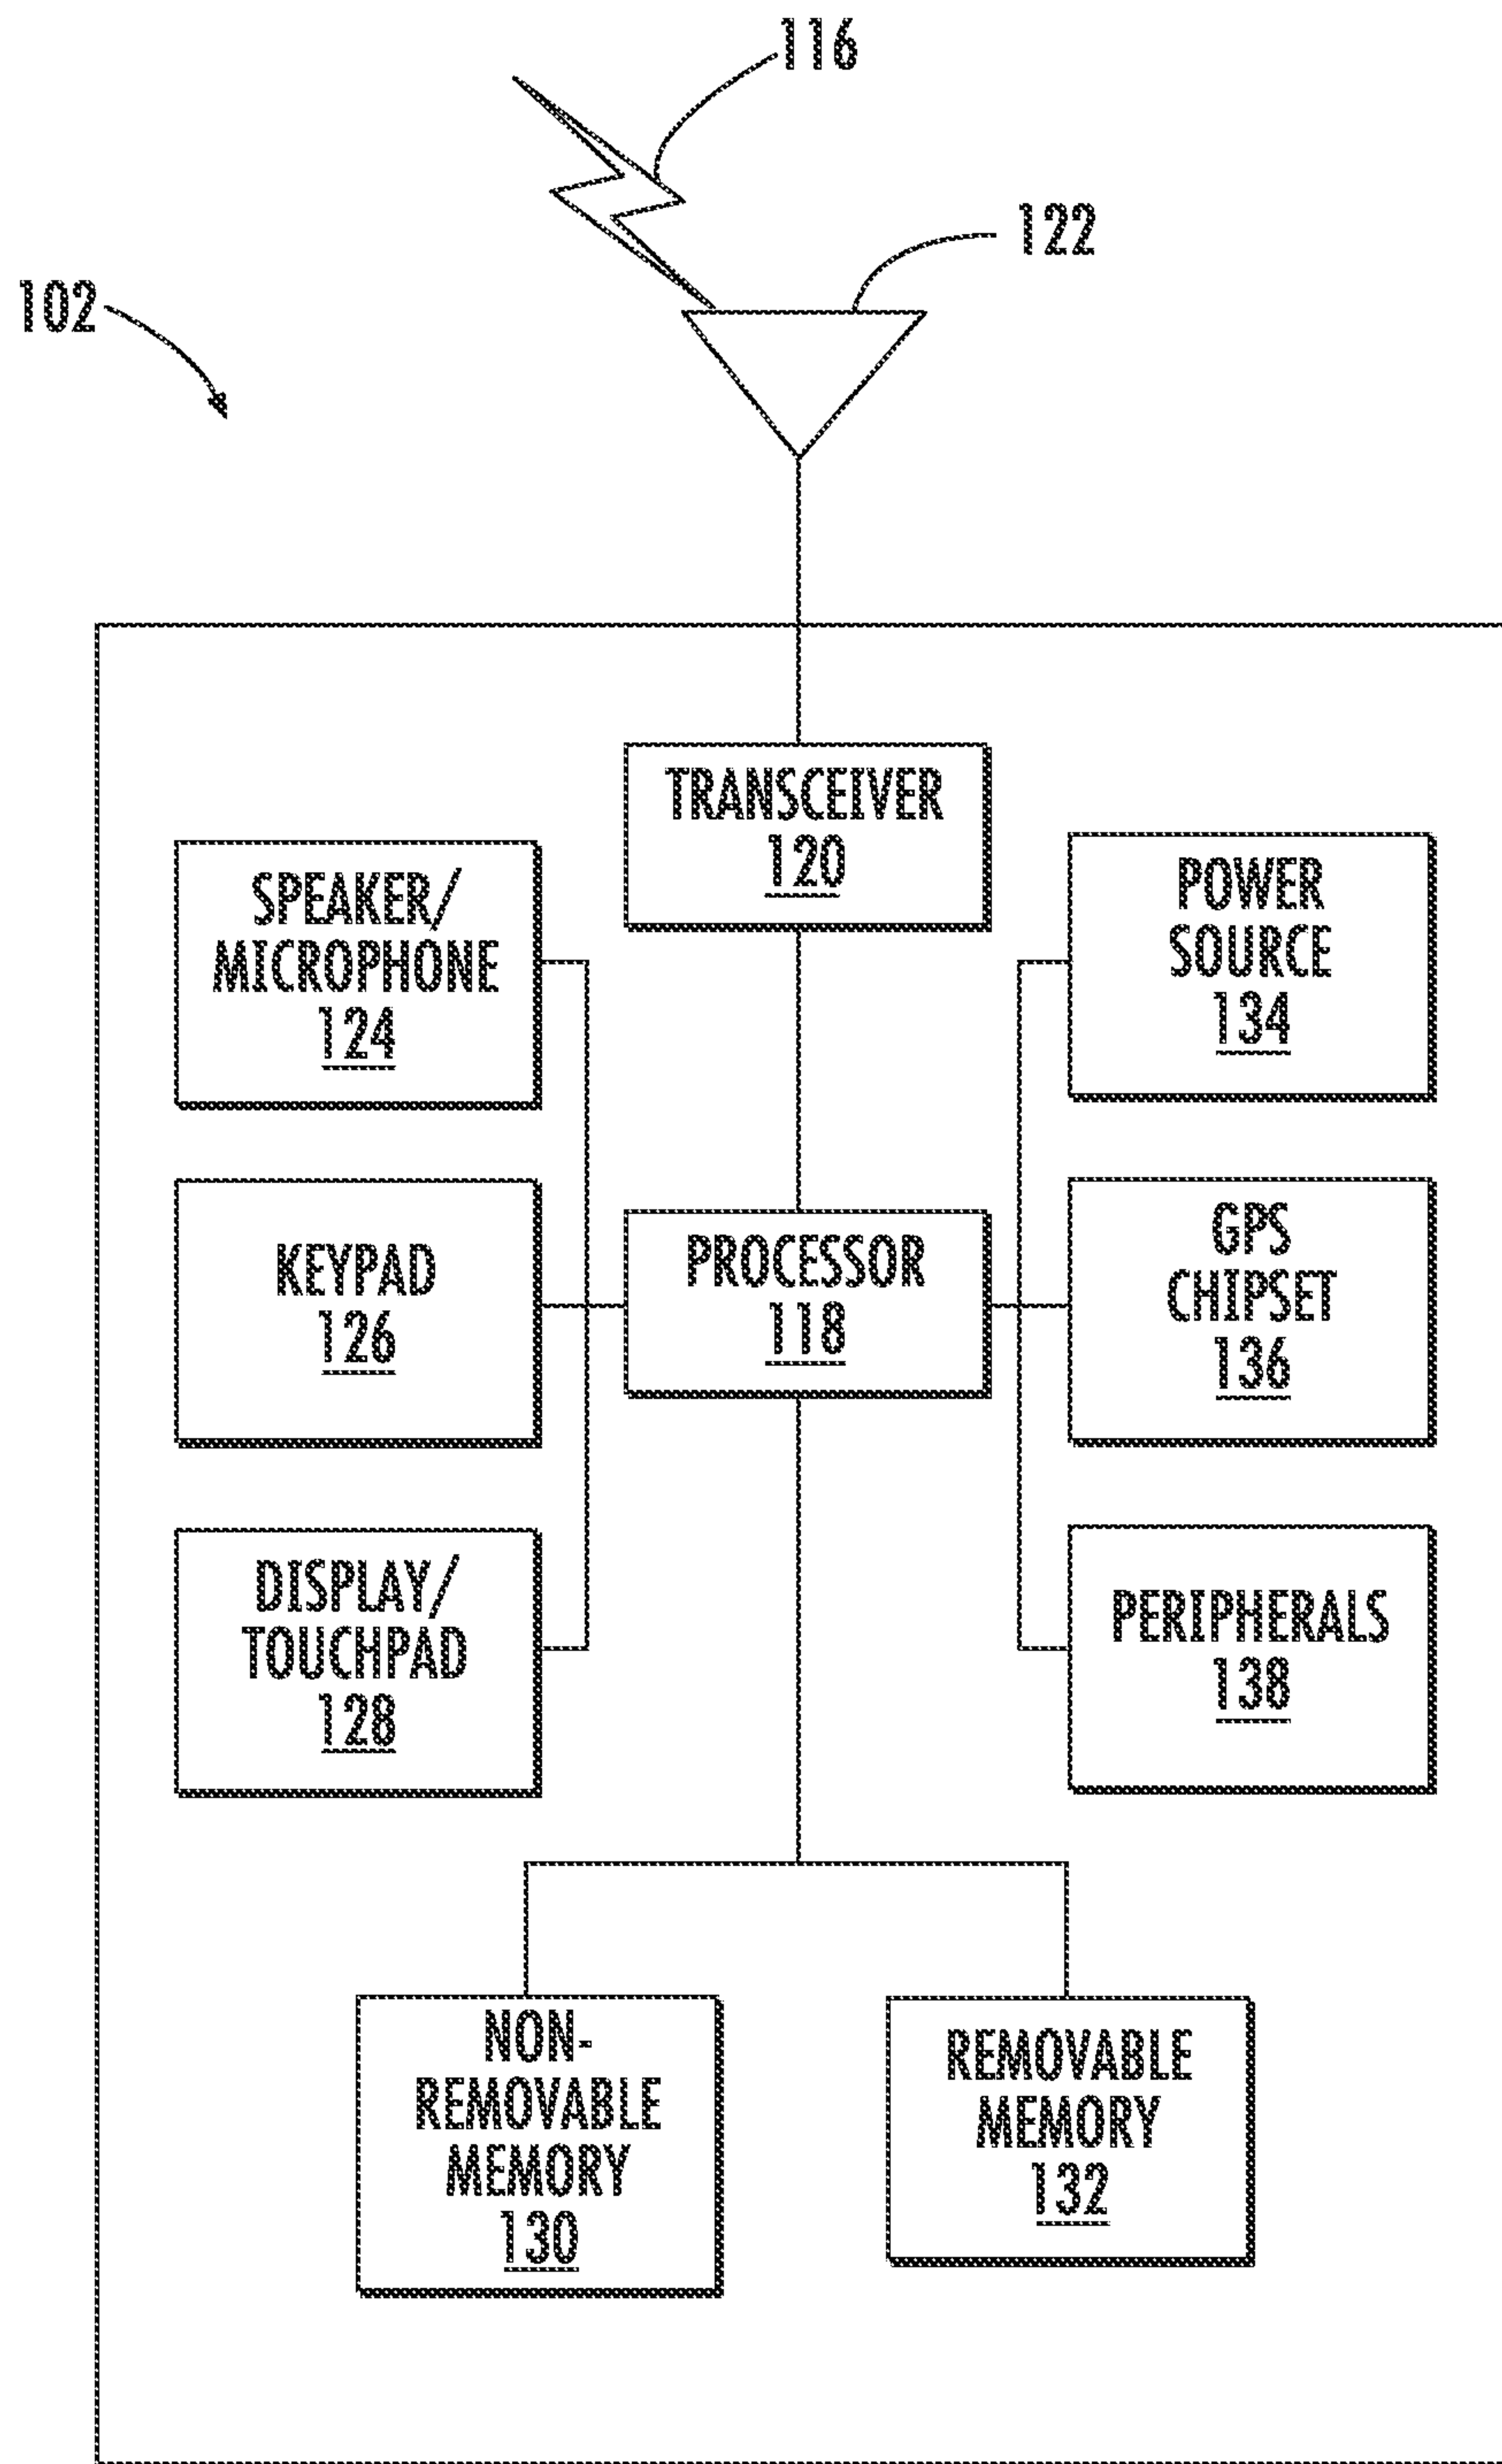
116

122

102

TRANSCEIVER
120

SPEAKER/
MICROPHONE
124

POWER
SOURCE
134

KEYPAD
126

PROCESSOR
118

GPS
CHIPSET
136

DISPLAY/
TOUCHPAD
128

PERIPHERALS
138

NON-
REMOVABLE
MEMORY
130

REMOVABLE
MEMORY
132